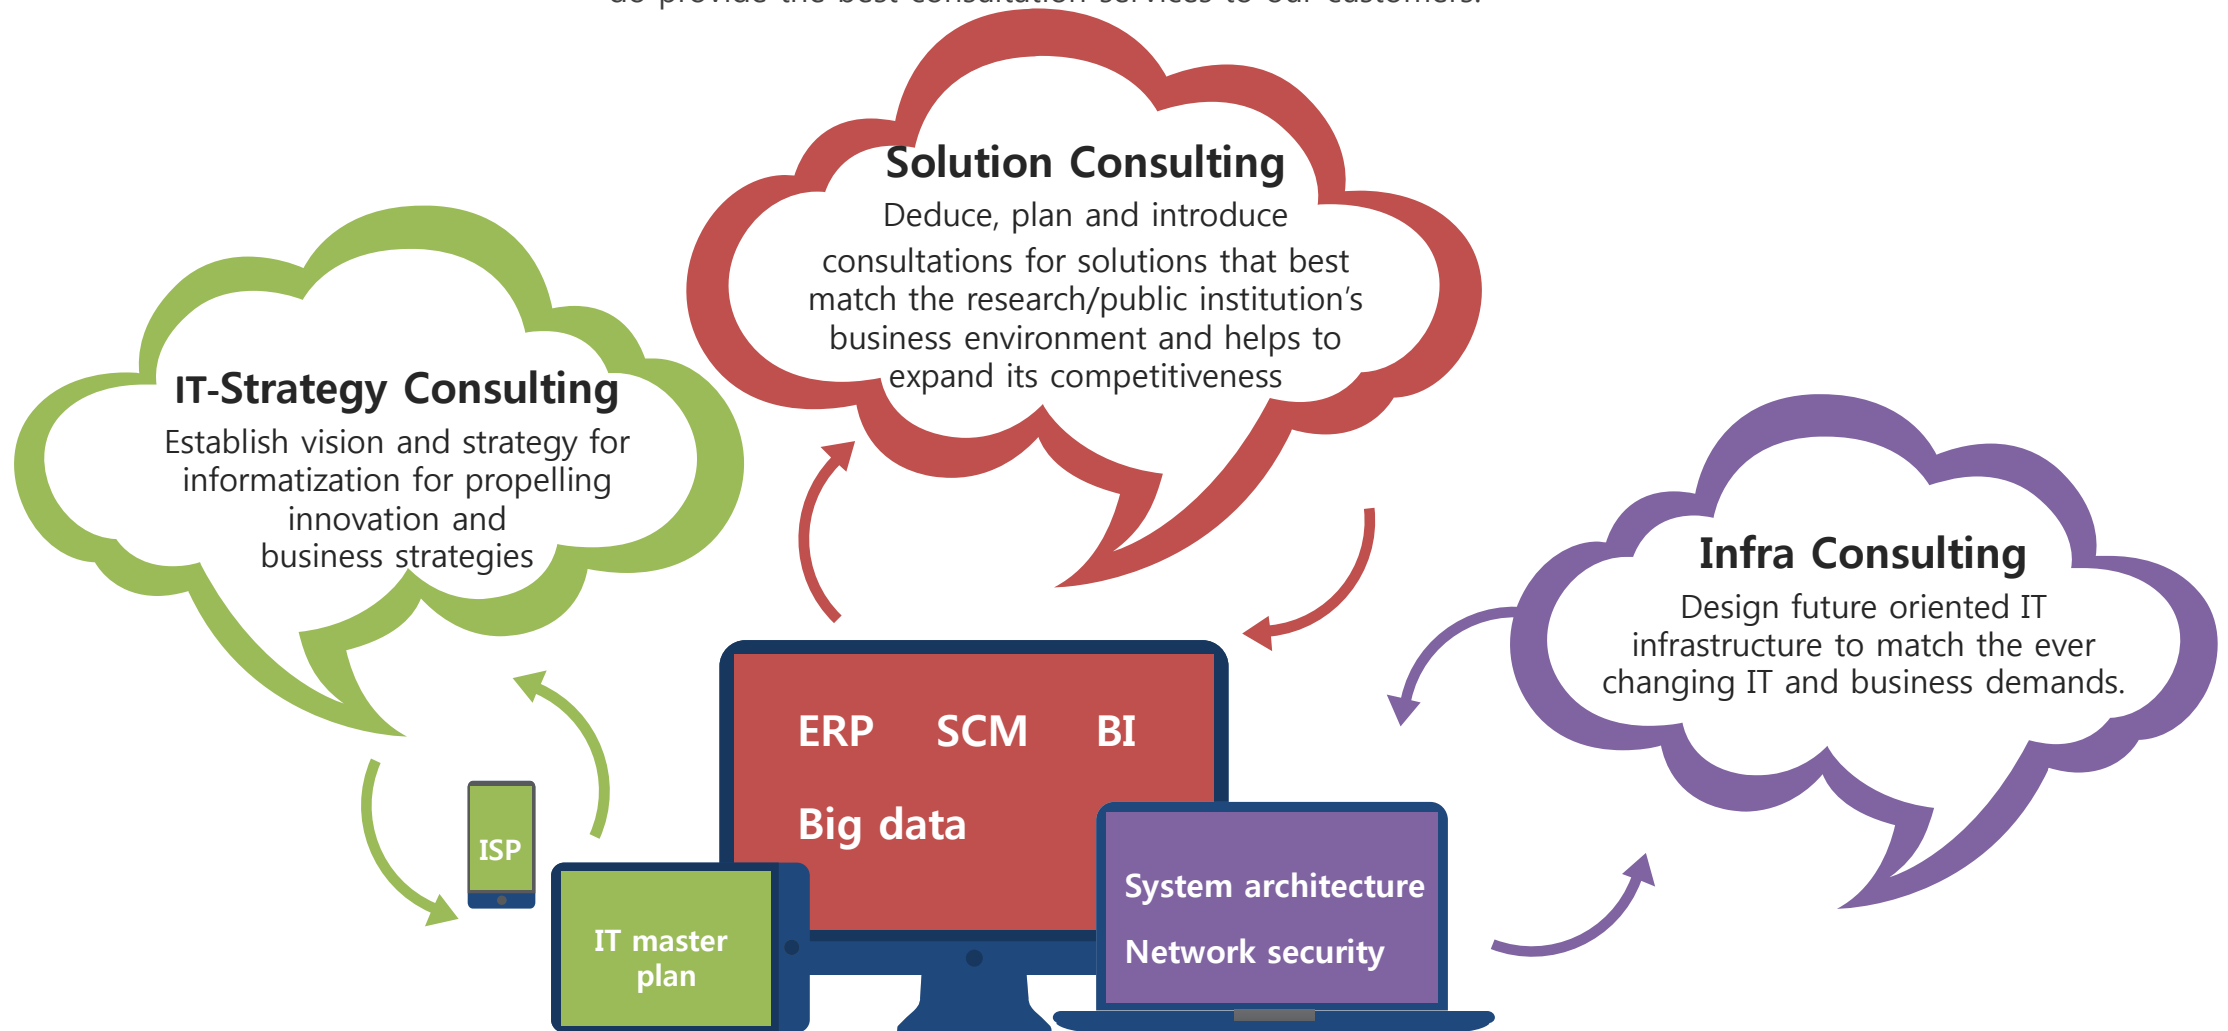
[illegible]

Solution Consulting
Deduce, plan and introduce consultations for solutions that best match the research/public institution's business environment and helps to expand its competitiveness

IT-Strategy Consulting
Establish vision and strategy for informatization for propelling innovation and business strategies

Infra Consulting
Design future oriented IT infrastructure to match the ever changing IT and business demands.

ERP SCM BI
Big data

ISP

IT master plan

System architecture
Network security